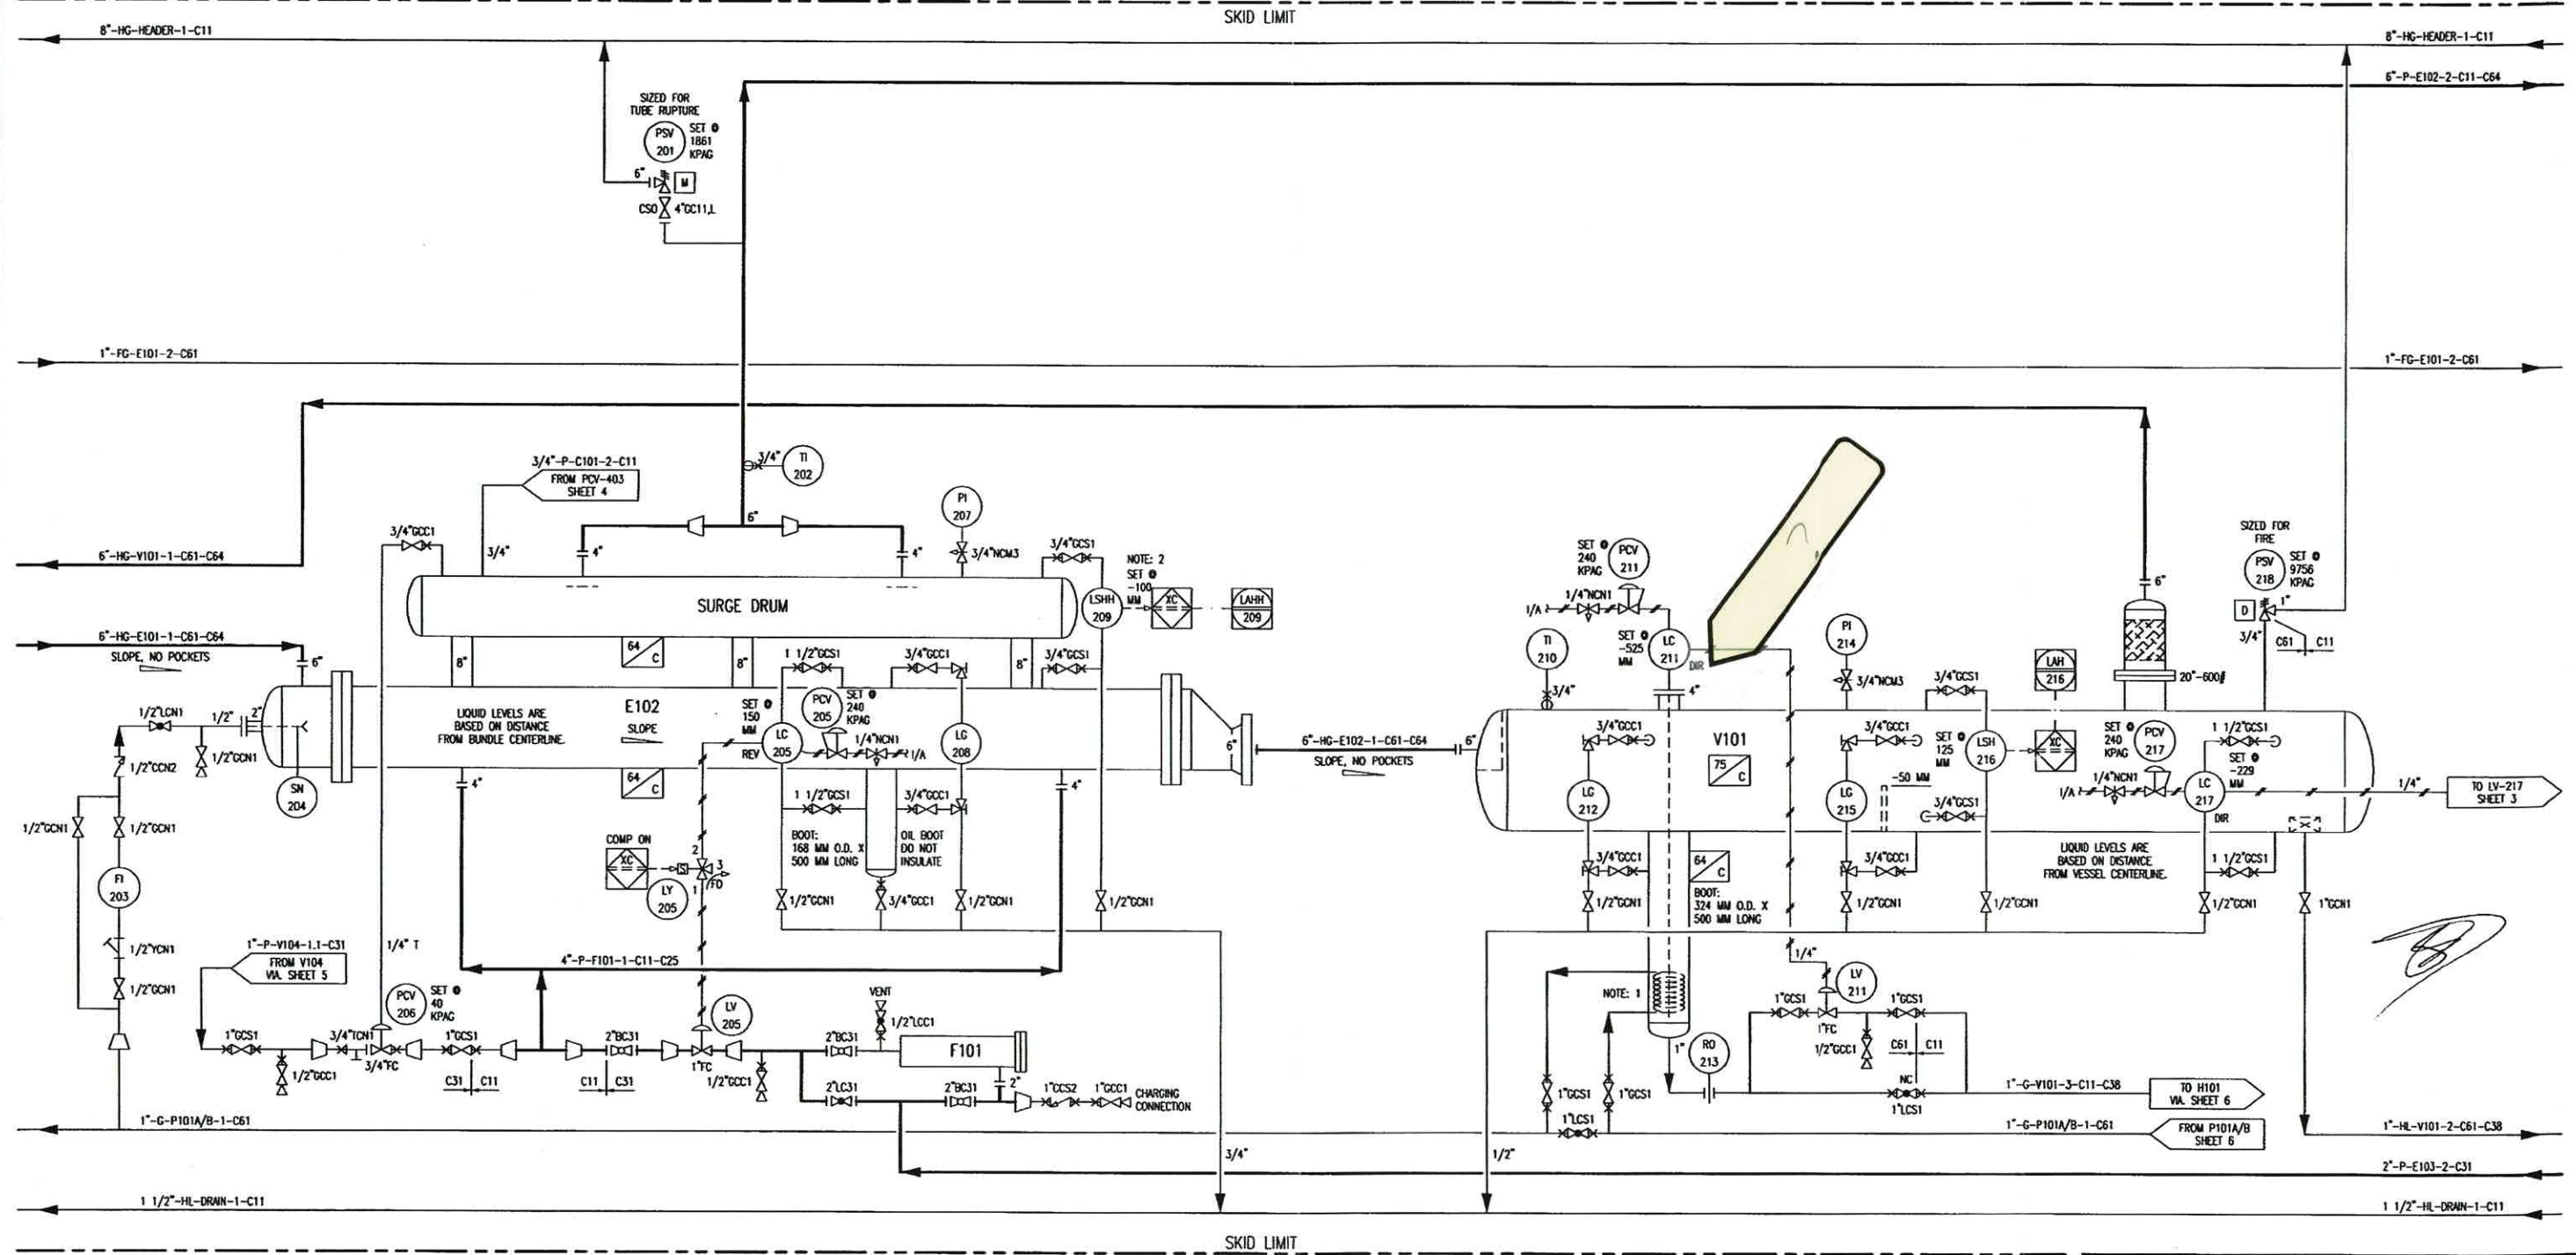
SKID LIMIT

8"-HG-HEADER-1-C11
8"-HG-HEADER-1-C11
6"-P-E102-2-C11-C64

SIZED FOR TUBE RUPTURE
PSV 201
SET @ 1861 KPAG
6"
M
CSO
4"GC11,L

1"-FG-E101-2-C61
1"-FG-E101-2-C61

3/4" TI 202
3/4"-P-C101-2-C11
FROM PCV-403 SHEET 4
PI 207
3/4"GCC1
3/4"
4"
6"
4"
3/4"NCM3
3/4"GCS1
NOTE: 2
SET @ -100 MM
LSHH 209
XC
LAHH 209
6"-HG-V101-1-C61-C64
SURGE DRUM
6"-HG-E101-1-C61-C64
SLOPE, NO POCKETS
6"
8"
64 C
8"
1 1/2"GCS1
3/4"GCC1
8"
3/4"GCS1
1/2"LCN1
1/2"
2"
1/2"GCN1
1/2"CCN2
SN 204
LIQUID LEVELS ARE BASED ON DISTANCE FROM BUNDLE CENTERLINE.
E102
SLOPE
SET @ 150 MM
LC 205
REV
PCV 205
SET @ 240 KPAG
1/4"NCN1
I/A
LC 208
6"
6"-HG-E102-1-C61-C64
SLOPE, NO POCKETS
6"
4"
64 C
1 1/2"GCS1
3/4"GCC1
4"
1/2"GCN1
1/2"GCN1
COMP ON
XC
S
2
3
1
FO
LY 205
BOOT: 168 MM O.D. X 500 MM LONG
OIL BOOT DO NOT INSULATE
1/2"GCN1
3/4"GCC1
1/2"GCN1
1/2"GCN1
FI 203
1/2"YCN1
1/2"GCN1
1"-P-V104-1.1-C31
FROM V104 VIA SHEET 5
1/4" T
4"-P-F101-1-C11-C25
PCV 206
SET @ 40 KPAG
1"GCS1
3/4"TCN1
1"GCS1
3/4"FC
1/2"GCC1
C31
C11
2"BC31
C11
C31
LV 205
1"FC
1/2"GCC1
VENT
1/2"LCC1
2"BC31
F101
2"LC31
2"BC31
2"
1"CCS2
1"GCC1
CHARGING CONNECTION
1"-G-P101A/B-1-C61
3/4"
1/2"
1 1/2"-HL-DRAIN-1-C11

SET @ 240 KPAG
PCV 211
1/4"NCN1
I/A
SET @ -525 MM
LC 211
DIR
4"
TI 210
3/4"
PI 214
3/4"NCM3
3/4"GCS1
LAH 216
6"
20"-600#
SIZED FOR FIRE
PSV 218
SET @ 9756 KPAG
D
1"
3/4"
C61
C11
V101
75 C
3/4"GCC1
LC 212
3/4"GCC1
LC 215
SET @ 125 MM
LSH 216
XC
-50 MM
3/4"GCS1
SET @ 240 KPAG
PCV 217
1 1/2"GCS1
1/4"NCN1
I/A
SET @ -229 MM
LC 217
DIR
1/4"
TO LV-217 SHEET 3
3/4"GCC1
1/2"GCN1
64 C
BOOT: 324 MM O.D. X 500 MM LONG
3/4"GCC1
1/2"GCN1
1/2"GCN1
LIQUID LEVELS ARE BASED ON DISTANCE FROM VESSEL CENTERLINE.
1 1/2"GCS1
1/2"GCN1
1"GCN1
1/4"
LV 211
NOTE: 1
1"GCS1
1"FC
1"GCS1
1/2"GCC1
C61
C11
RO 213
1"
NC
1"LCS1
1"-G-V101-3-C11-C38
TO H101 VIA SHEET 6
1"GCS1
1"GCS1
1"LCS1
1"-G-P101A/B-1-C61
FROM P101A/B SHEET 6
1"-HL-V101-2-C61-C38
2"-P-E103-2-C31
1 1/2"-HL-DRAIN-1-C11

SKID LIMIT